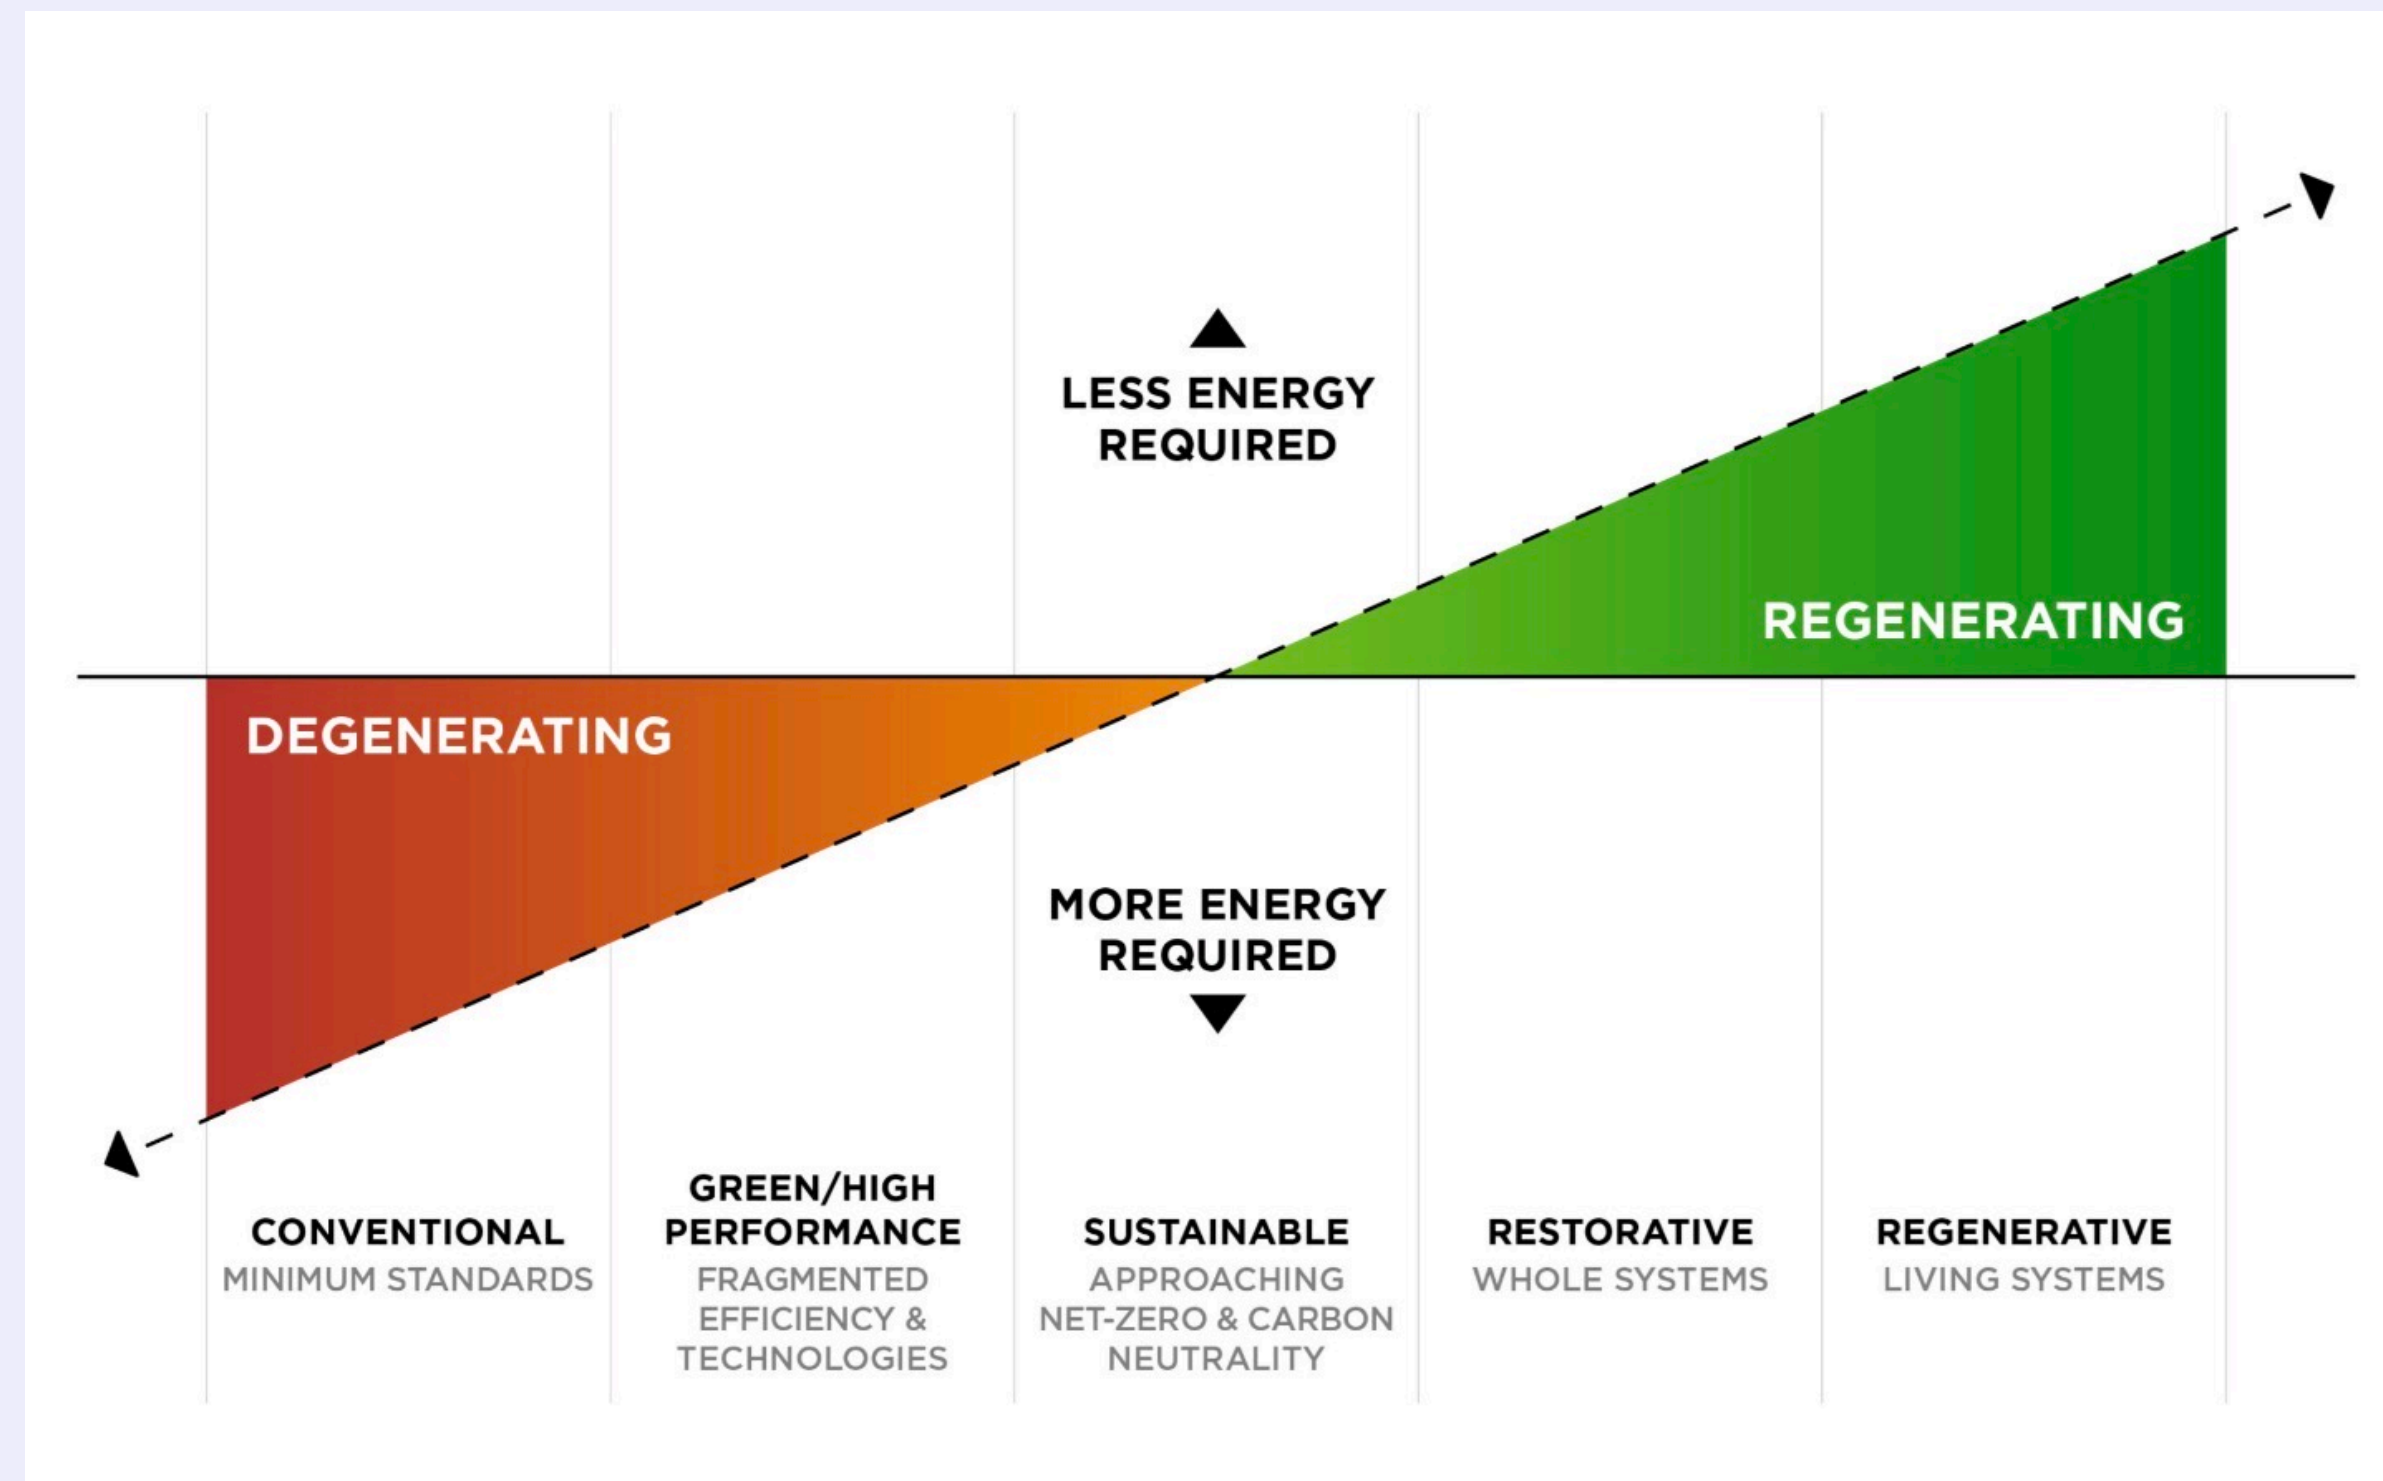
LESS ENERGY REQUIRED

REGENERATING

DEGENERATING

MORE ENERGY REQUIRED

CONVENTIONAL
MINIMUM STANDARDS

GREEN/HIGH PERFORMANCE
FRAGMENTED EFFICIENCY & TECHNOLOGIES

SUSTAINABLE
APPROACHING NET-ZERO & CARBON NEUTRALITY

RESTORATIVE
WHOLE SYSTEMS

REGENERATIVE
LIVING SYSTEMS